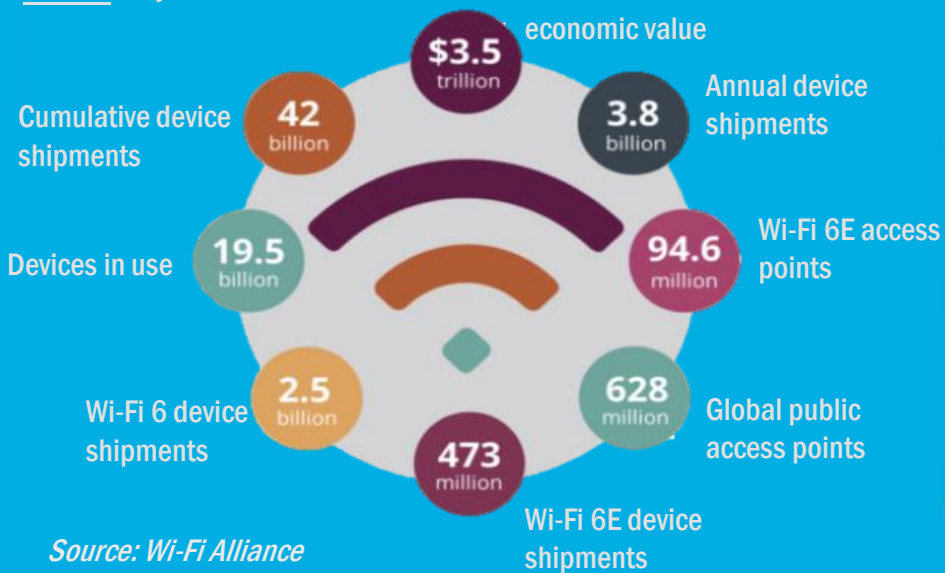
economic value

$3.5 trillion

Cumulative device shipments

42 billion

3.8 billion

Annual device shipments

Devices in use

19.5 billion

94.6 million

Wi-Fi 6E access points

Wi-Fi 6 device shipments

2.5 billion

628 million

Global public access points

473 million

Wi-Fi 6E device shipments

Source: Wi-Fi Alliance